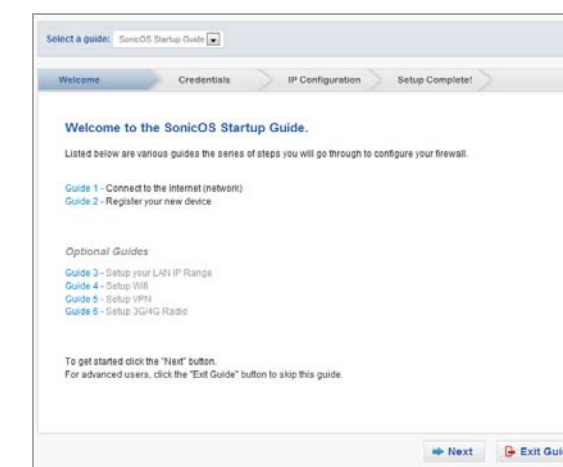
Select a guide: SonicOS Startup Guide

Welcome | Credentials | IP Configuration | Setup Complete!

Welcome to the SonicOS Startup Guide.

Listed below are various guides the series of steps you will go through to configure your firewall.

Guide 1 - Connect to the Internet (network)
Guide 2 - Register your new device

Optional Guides

Guide 3 - Setup your LAN IP Range
Guide 4 - Setup Wifi
Guide 5 - Setup VPN
Guide 6 - Setup 3G/4G Radio

To get started click the "Next" button.
For advanced users, click the "Exit Guide" button to skip this guide.

Next
Exit Gui